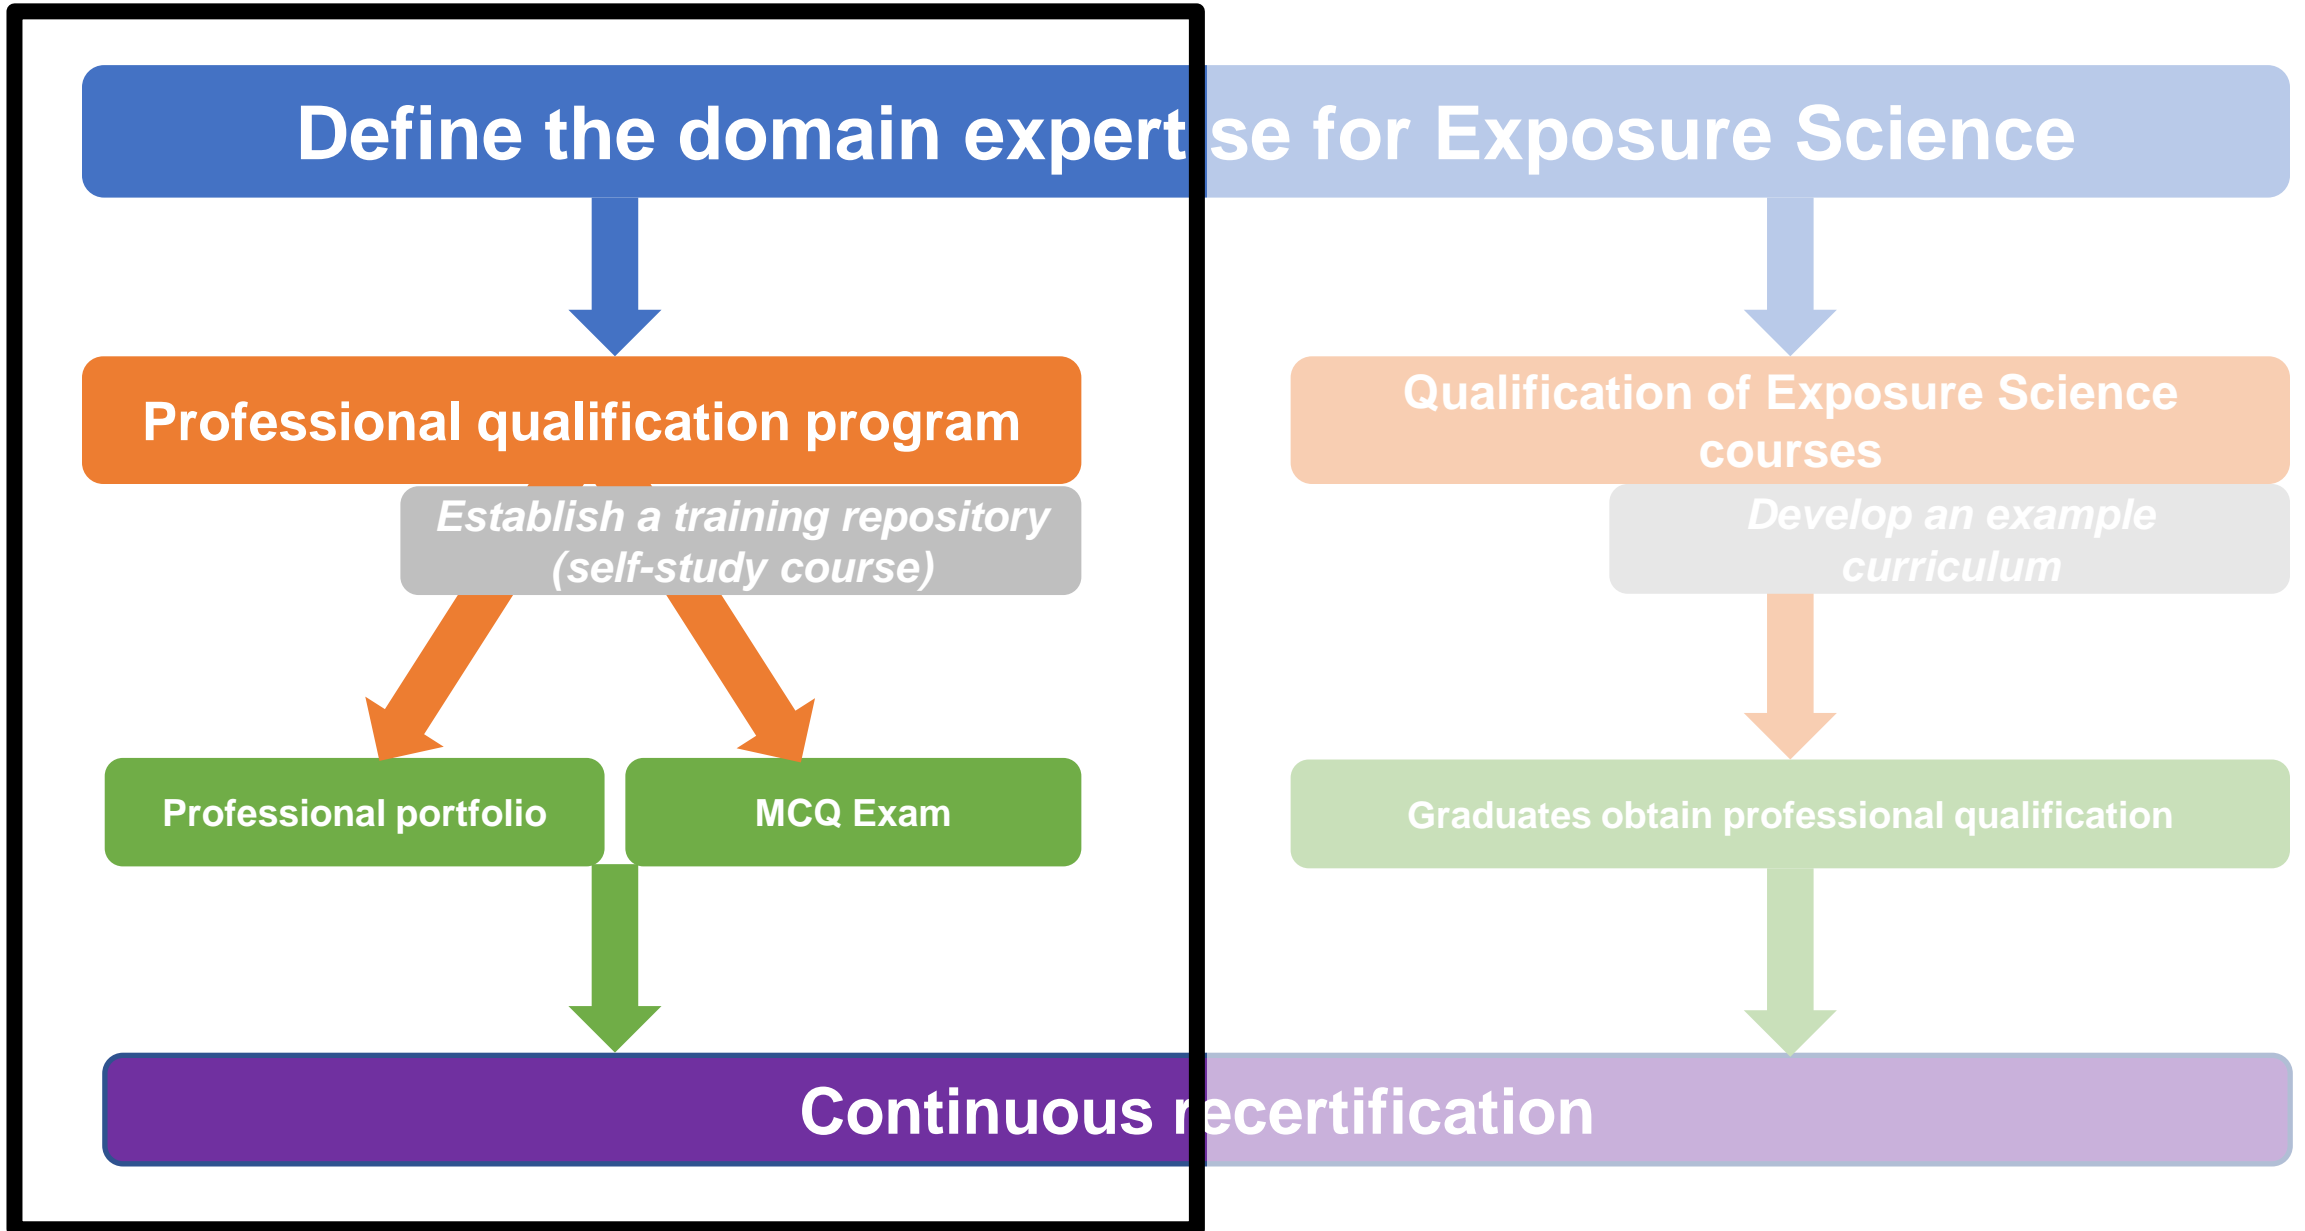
Define the domain expertise for Exposure Science

Professional qualification program

Establish a training repository (self-study course)

Qualification of Exposure Science courses

Develop an example curriculum

Professional portfolio

MCQ Exam

Graduates obtain professional qualification

Continuous recertification